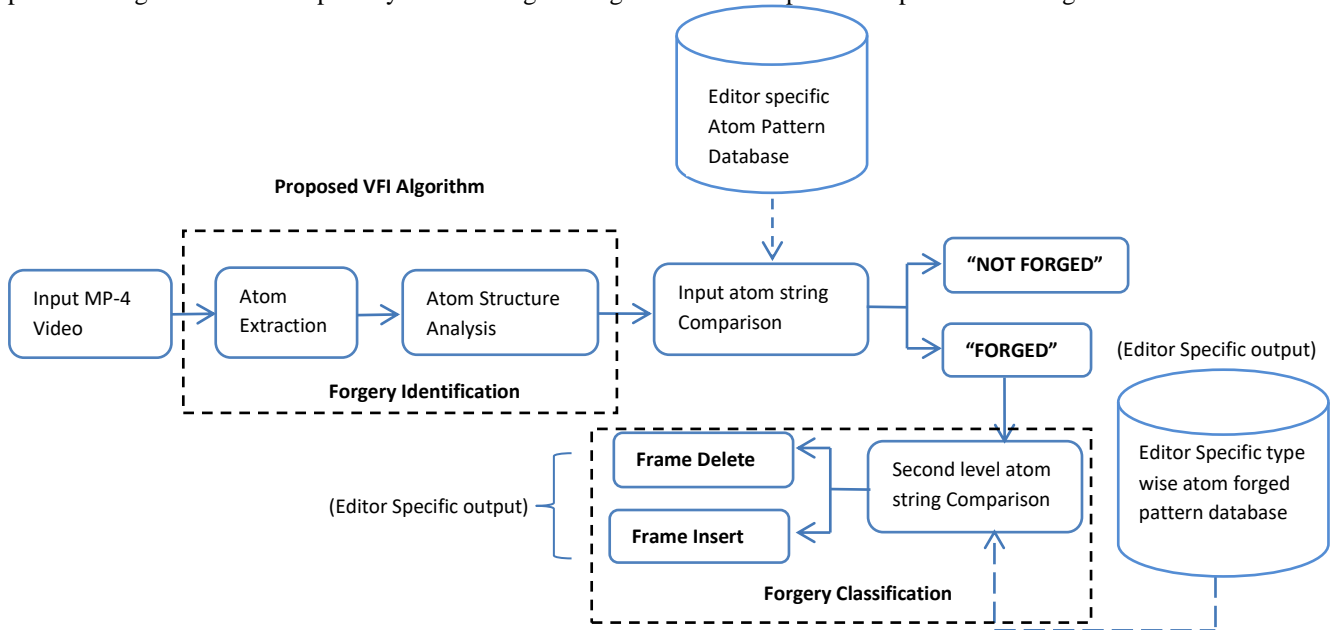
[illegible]

Editor specific Atom Pattern Database

Proposed VFI Algorithm

Input MP-4 Video

Atom Extraction

Atom Structure Analysis

Forgery Identification

Input atom string Comparison

"NOT FORGED"

"FORGED"

(Editor Specific output)

Editor Specific type wise atom forged pattern database

Frame Delete

Frame Insert

(Editor Specific output)

Second level atom string Comparison

Forgery Classification